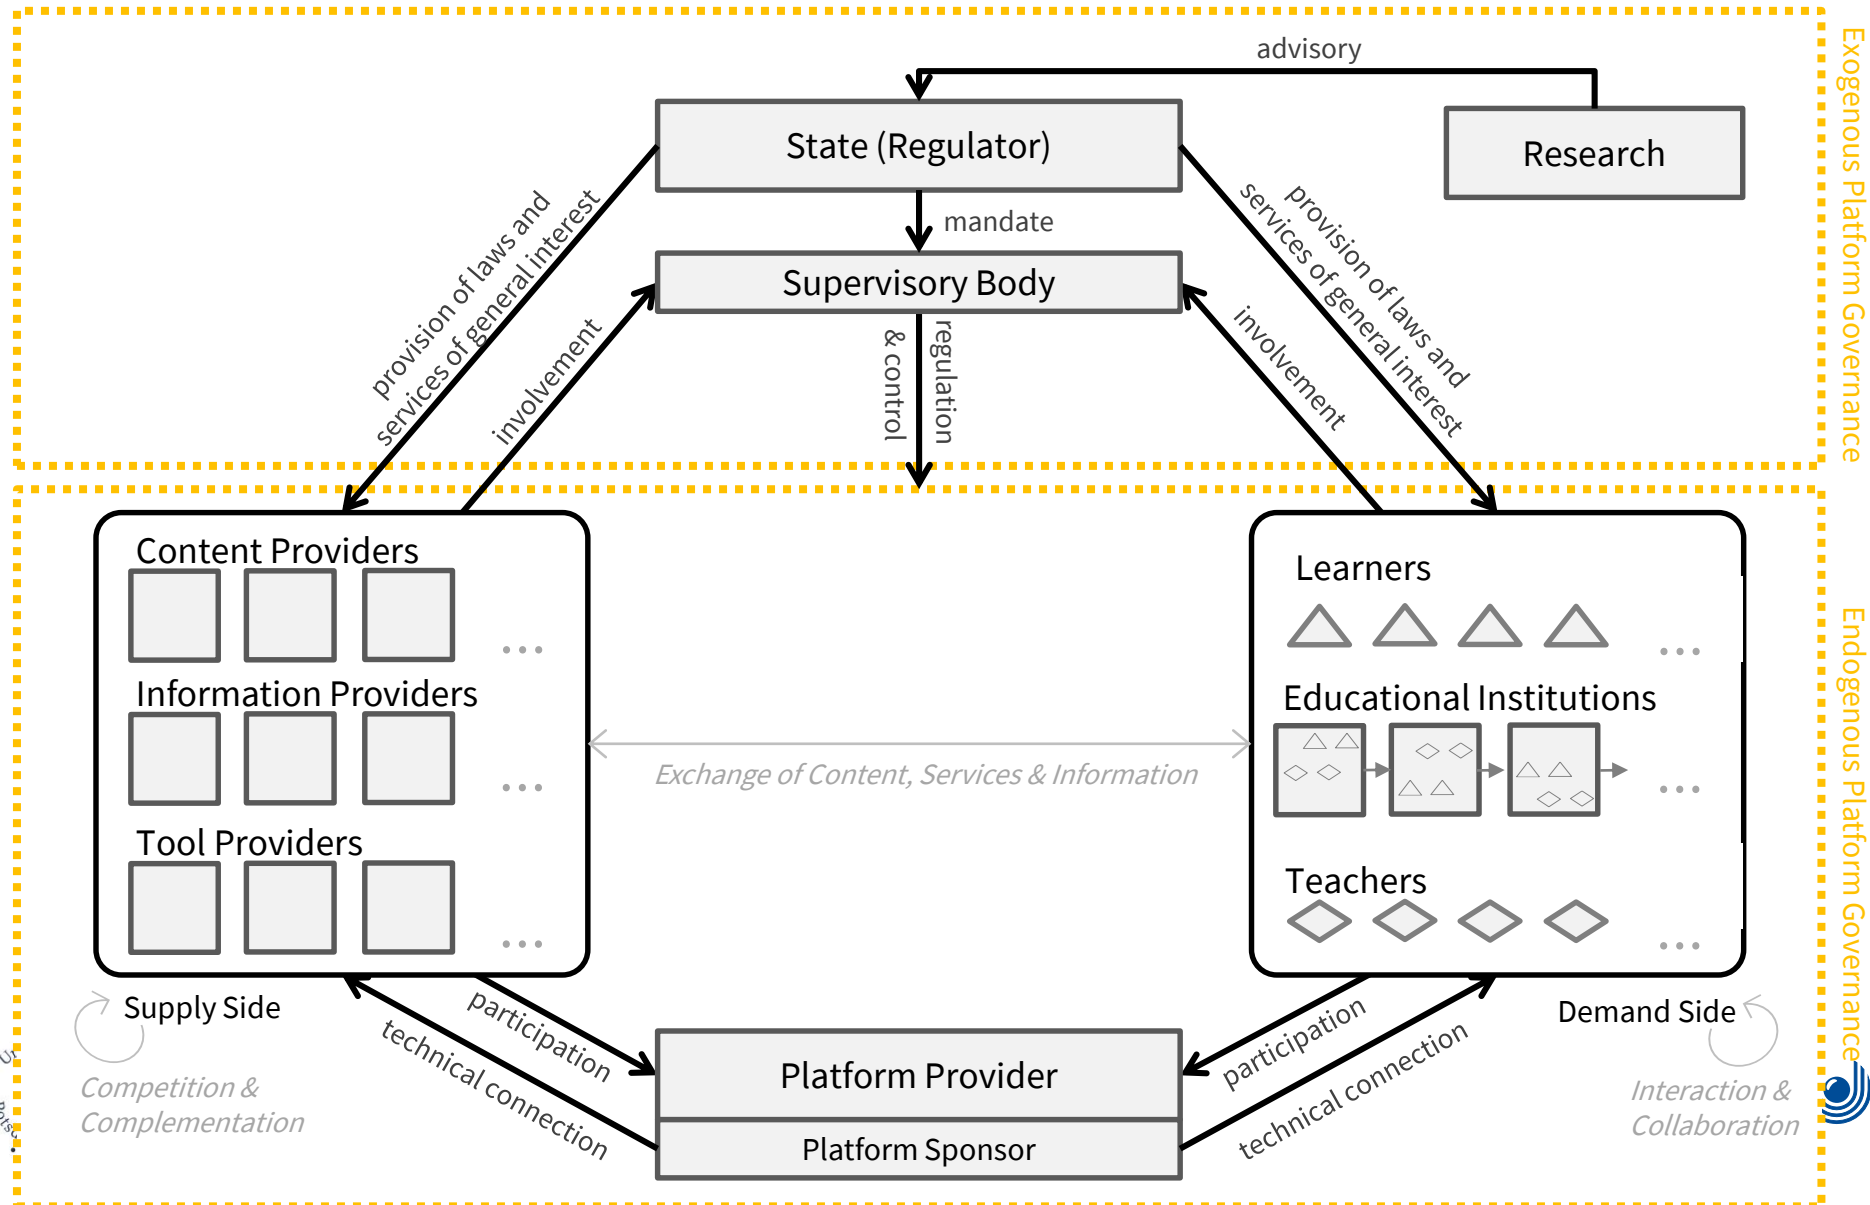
advisory

State (Regulator)

Research

Exogenous Platform Governance

mandate

Supervisory Body

provision of laws and services of general interest

involvement

regulation & control

involvement

provision of laws and services of general interest

Content Providers

...

Information Providers

...

Tool Providers

...

Learners

...

Educational Institutions

...

Teachers

...

Exchange of Content, Services & Information

Endogenous Platform Governance

Supply Side

Competition & Complementation

participation

technical connection

Platform Provider

Platform Sponsor

participation

technical connection

Demand Side

Interaction & Collaboration